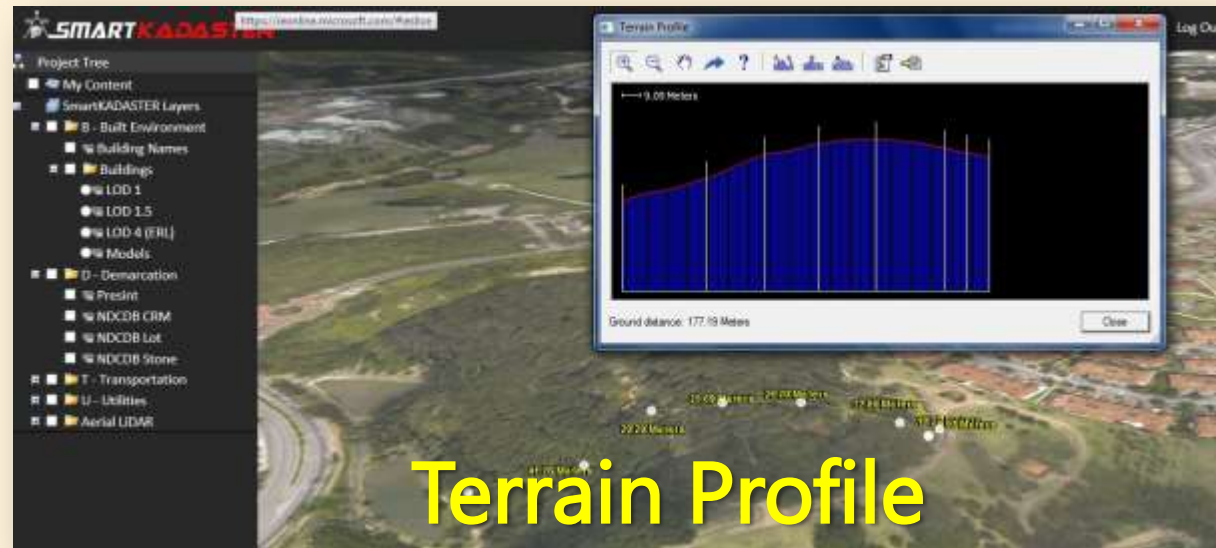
SMARTKADASTER
https://ieonline.microsoft.com/#ieshoc

Project Tree
My Content
SmartKADASTER Layers
B - Built Environment
Building Names
Buildings
LOD 1
LOD 1.5
LOD 4 (ERL)
Models
D - Demarcation
Presint
NDCDB CRM
NDCDB Lot
NDCDB Stone
T - Transportation
U - Utilities
Aerial LIDAR

Terrain Profile
9.08 Meters
Ground distance: 177.19 Meters
Close

Log Ou

19.69 Meters
24.08 Meters
22.28 Meters
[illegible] Meters
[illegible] Meters
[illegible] Meters

Terrain Profile